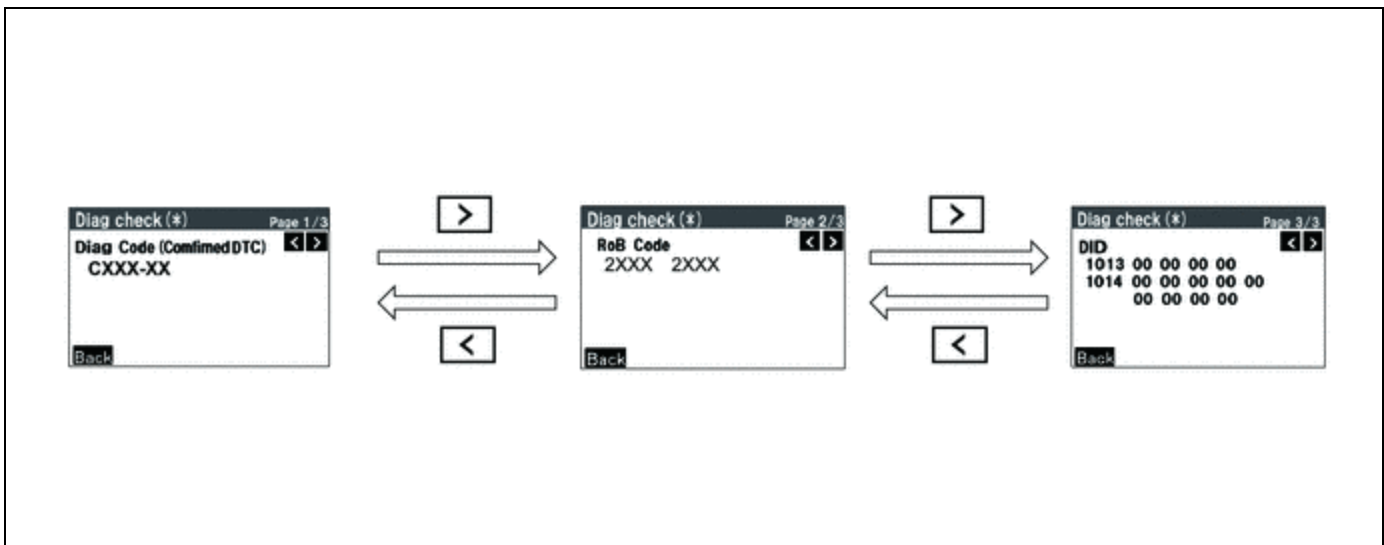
Diag check (*) Page 1/3
< >
Diag Code (Comfimed DTC)
CXXX-XX
Back

>

<

Diag check (*) Page 2/3
< >
RoB Code
2XXX 2XXX
Back

>

<

Diag check (*) Page 3/3
< >
DID
1013 00 00 00 00
1014 00 00 00 00 00
00 00 00 00
Back